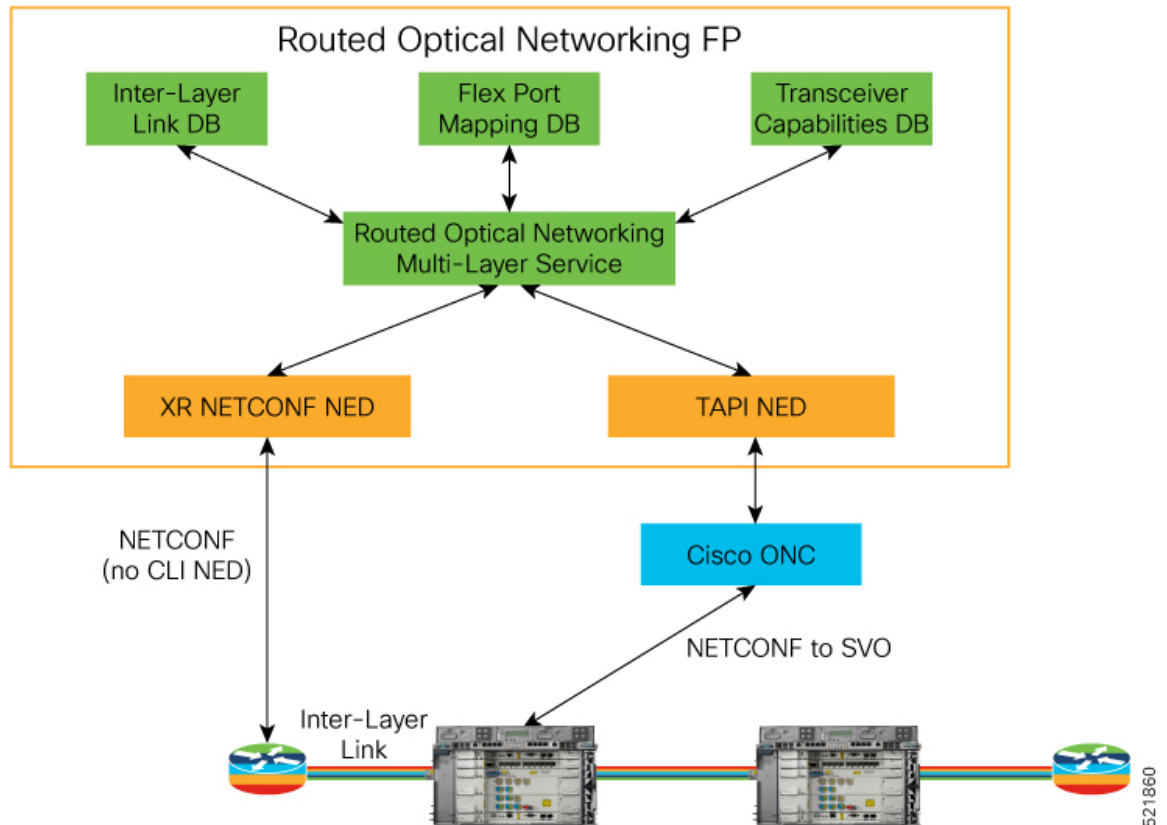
Routed Optical Networking FP

Inter-Layer Link DB

Flex Port Mapping DB

Transceiver Capabilities DB

Routed Optical Networking Multi-Layer Service

XR NETCONF NED

TAPI NED

NETCONF (no CLI NED)

Cisco ONC

NETCONF to SVO

Inter-Layer Link

521860